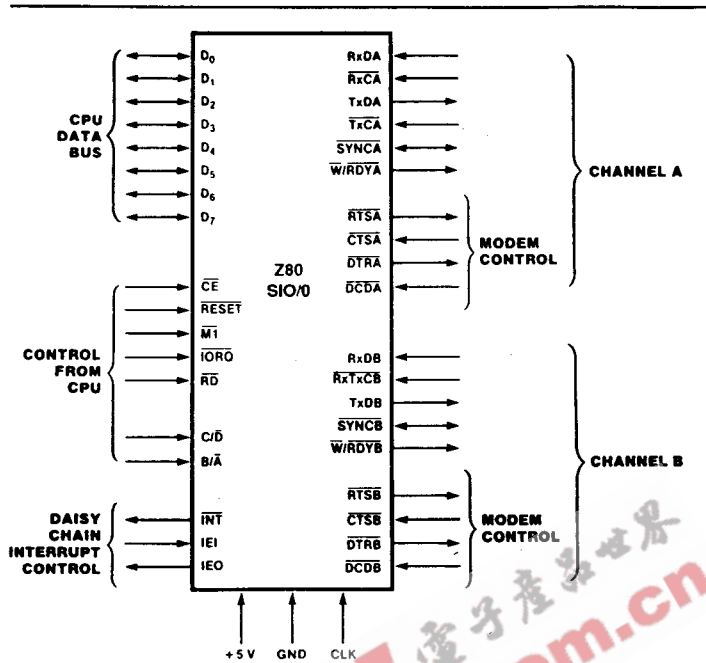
CPU DATA BUS

$D_0$
$D_1$
$D_2$
$D_3$
$D_4$
$D_5$
$D_6$
$D_7$

CONTROL FROM CPU

$\overline{CE}$
$\overline{RESET}$
$\overline{M1}$
$\overline{IORQ}$
$\overline{RD}$
$C/\overline{D}$
$B/\overline{A}$

DAISY CHAIN INTERRUPT CONTROL

$\overline{INT}$
IEI
IEO

Z80 SIO/0

RxDA
$\overline{RxCA}$
TxDA
$\overline{TxCA}$
$\overline{SYNCA}$
$\overline{W/RDYA}$
$\overline{RTSA}$
$\overline{CTSA}$
$\overline{DTRA}$
$\overline{DCDA}$

CHANNEL A

MODEM CONTROL

RxDB
$\overline{RxTxCB}$
TxDB
$\overline{SYNCB}$
$\overline{W/RDYB}$
$\overline{RTSB}$
$\overline{CTSB}$
$\overline{DTRB}$
$\overline{DCDB}$

CHANNEL B

MODEM CONTROL

+5 V
GND
CLK

电子产品世界
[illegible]m.cn